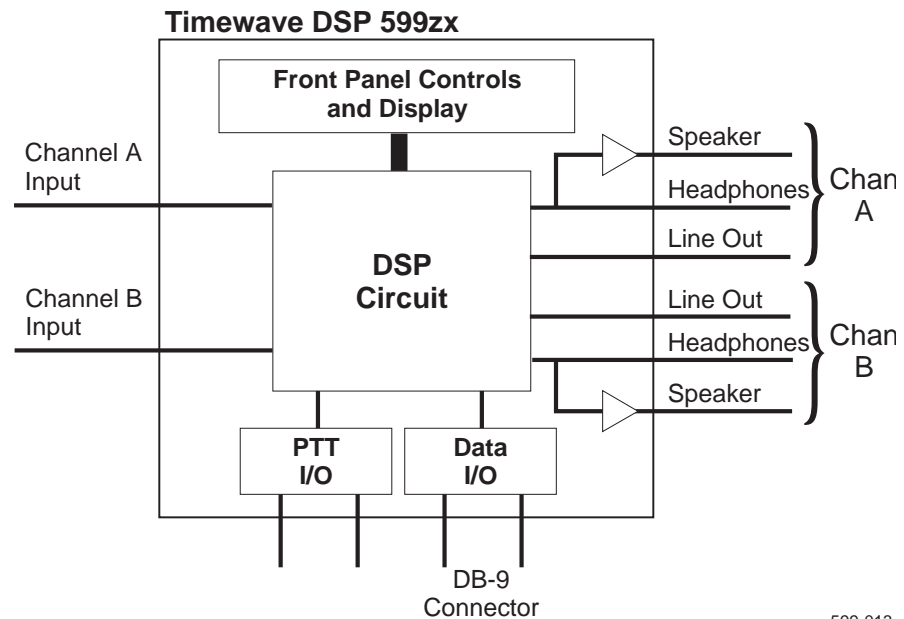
Timewave DSP 599zx

Front Panel Controls and Display

Channel A Input

Channel B Input

DSP Circuit

Speaker

Headphones

Line Out

Chan A

Line Out

Headphones

Speaker

Chan B

PTT I/O

Data I/O

DB-9 Connector

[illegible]